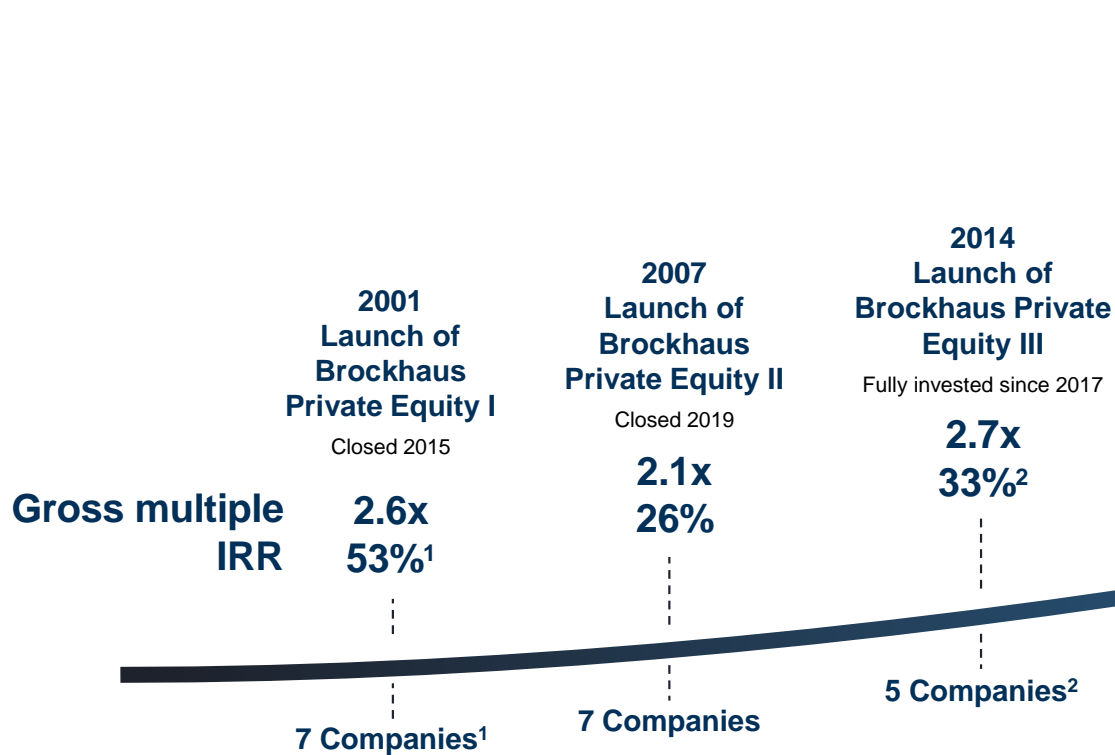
2001
Launch of Brockhaus Private Equity I
Closed 2015

2007
Launch of Brockhaus Private Equity II
Closed 2019

2014
Launch of Brockhaus Private Equity III
Fully invested since 2017

Gross multiple
IRR

2.6x
53%$^1$

2.1x
26%

2.7x
33%$^2$

7 Companies$^1$

7 Companies

5 Companies$^2$